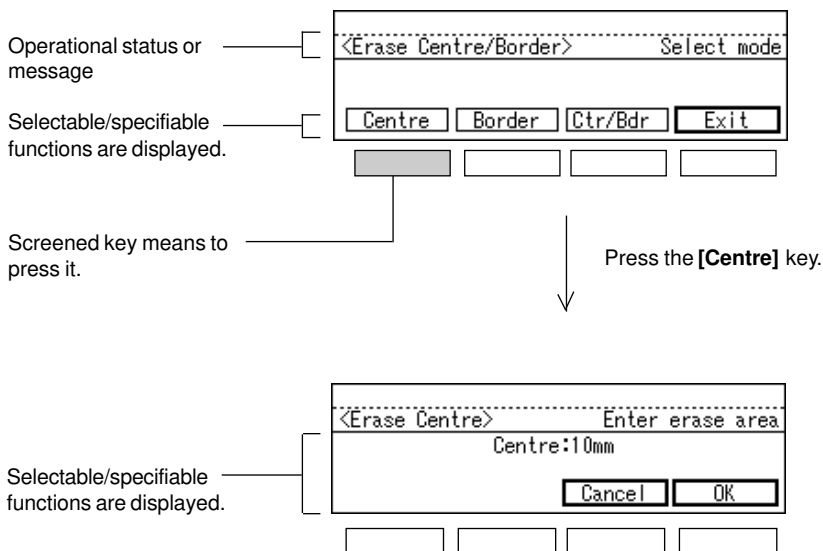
Operational status or message

<Erase Centre/Border> Select mode

Selectable/specifiable functions are displayed.

Centre | Border | Ctr/Bdr | Exit

Screened key means to press it.

Press the **[Centre]** key.

<Erase Centre> Enter erase area

Centre:10mm

Selectable/specifiable functions are displayed.

Cancel | OK